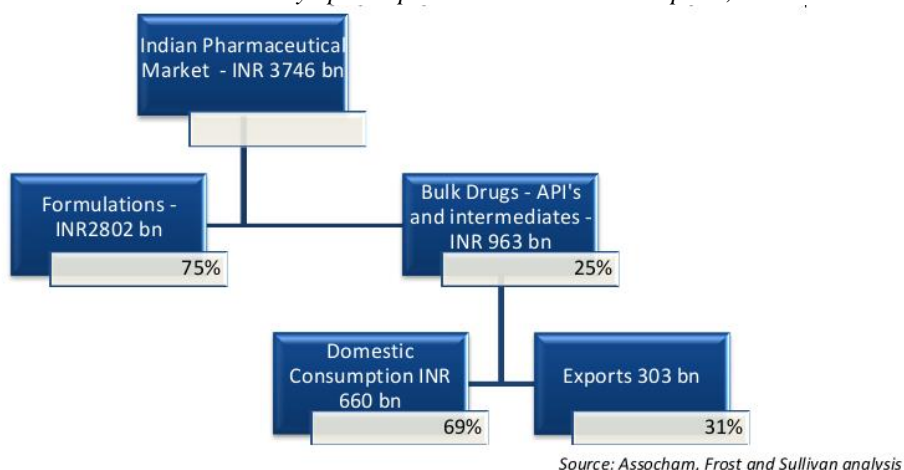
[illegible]

Indian Pharmaceutical Market - INR 3746 bn

Formulations - INR2802 bn

75%

Bulk Drugs - API's and intermediates - INR 963 bn

25%

Domestic Consumption INR 660 bn

69%

Exports 303 bn

31%

Source: Assocham, Frost and Sullivan analysis